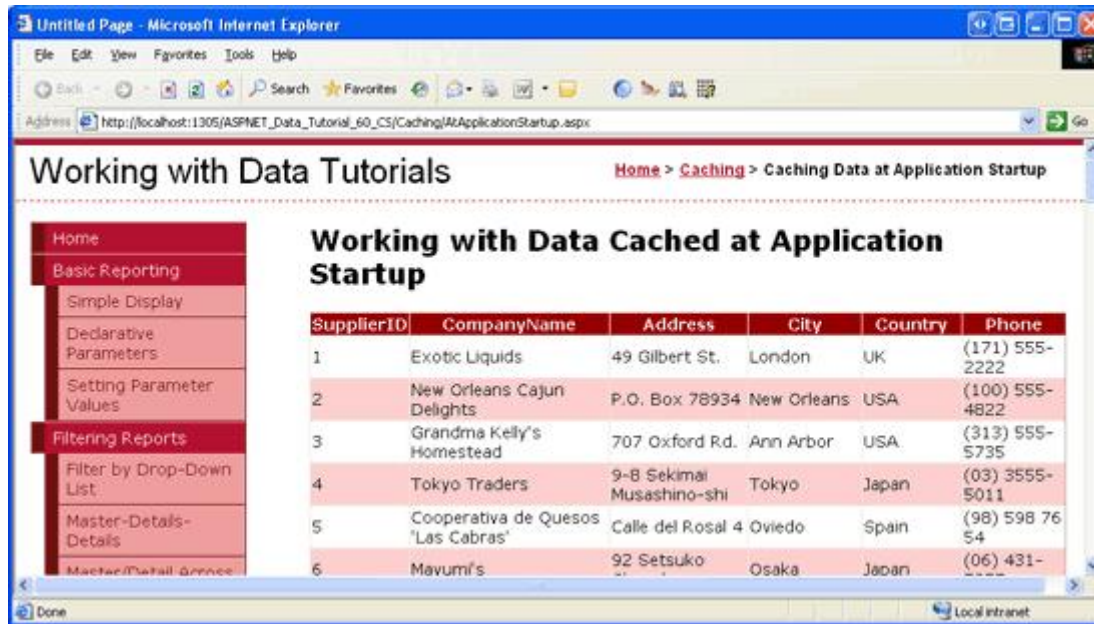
Untitled Page - Microsoft Internet Explorer

File Edit View Favorites Tools Help

Back Search Favorites

Address http://localhost:1305/ASPNET_Data_Tutorial_60_CS/Caching/AtApplicationStartup.aspx Go

Working with Data Tutorials

Home > Caching > Caching Data at Application Startup

Home
Basic Reporting
Simple Display
Declarative Parameters
Setting Parameter Values
Filtering Reports
Filter by Drop-Down List
Master-Details-Details
Master/Detail Across

Working with Data Cached at Application Startup

| SupplierID | CompanyName | Address | City | Country | Phone |
|---|---|---|---|---|---|
| 1 | Exotic Liquids | 49 Gilbert St. | London | UK | (171) 555-2222 |
| 2 | New Orleans Cajun Delights | P.O. Box 78934 | New Orleans | USA | (100) 555-4822 |
| 3 | Grandma Kelly's Homestead | 707 Oxford Rd. | Ann Arbor | USA | (313) 555-5735 |
| 4 | Tokyo Traders | 9-8 Sekimai Musashino-shi | Tokyo | Japan | (03) 3555-5011 |
| 5 | Cooperativa de Quesos 'Las Cabras' | Calle del Rosal 4 | Oviedo | Spain | (98) 598 76 54 |
| 6 | Mayumi's | 92 Setsuko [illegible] | Osaka | Japan | (06) 431-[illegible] |

Done

Local intranet